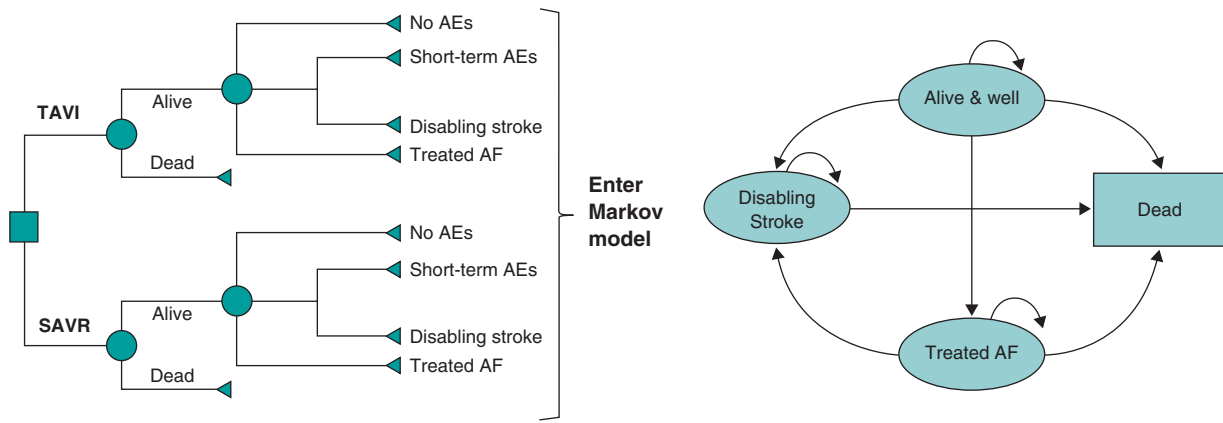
TAVI

Alive

Dead

No AEs

Short-term AEs

Disabling stroke

Treated AF

SAVR

Alive

Dead

No AEs

Short-term AEs

Disabling stroke

Treated AF

Enter Markov model

Alive & well

Disabling Stroke

Dead

Treated AF